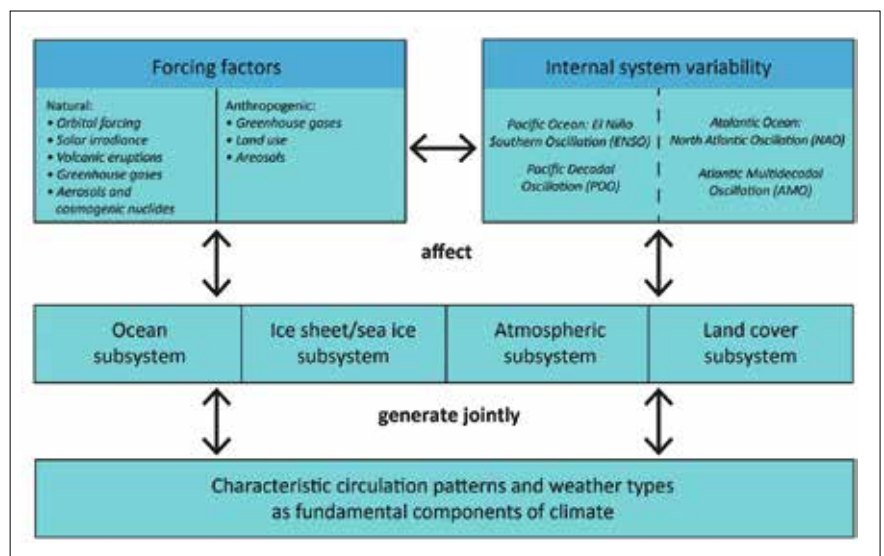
Forcing factors

Natural:
• Orbital forcing
• Solar irradiance
• Volcanic eruptions
• Greenhouse gases
• Aerosols and cosmogenic nuclides

Anthropogenic:
• Greenhouse gases
• Land use
• Areosols

Internal system variability

Pacific Ocean: El Niño Southern Oscillation (ENSO)

Pacific Decadal Oscillation (PDO)

Atalantic Ocean: North Atlantic Oscillation (NAO)

Atlantic Multidecadal Oscillation (AMO)

affect

| Ocean subsystem | Ice sheet/sea ice subsystem | Atmospheric subsystem | Land cover subsystem |
|---|---|---|---|

generate jointly

Characteristic circulation patterns and weather types as fundamental components of climate